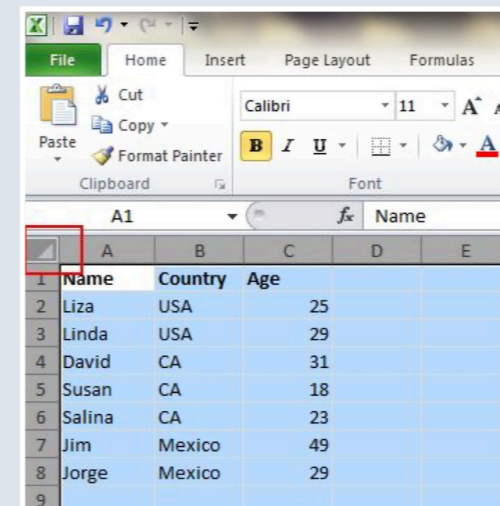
File Home Insert Page Layout Formulas

Cut
Copy
Paste
Format Painter
Clipboard

Calibri 11
B I U
Font

A1 $f_x$ Name

| | A | B | C | D | E |
|---|---|---|---|---|---|
| 1 | Name | Country | Age | | |
| 2 | Liza | USA | 25 | | |
| 3 | Linda | USA | 29 | | |
| 4 | David | CA | 31 | | |
| 5 | Susan | CA | 18 | | |
| 6 | Salina | CA | 23 | | |
| 7 | Jim | Mexico | 49 | | |
| 8 | Jorge | Mexico | 29 | | |
| 9 | | | | | |